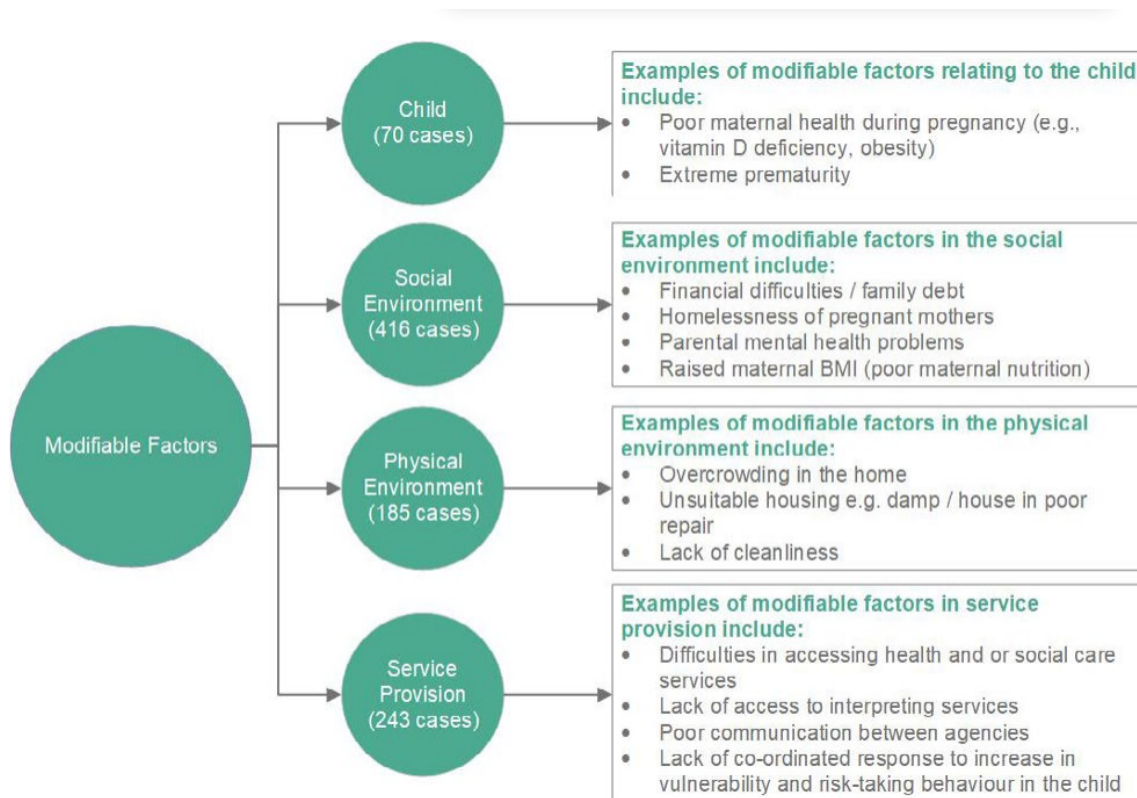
Modifiable Factors

Child
(70 cases)

Examples of modifiable factors relating to the child include:
- Poor maternal health during pregnancy (e.g., vitamin D deficiency, obesity)
- Extreme prematurity

Social Environment
(416 cases)

Examples of modifiable factors in the social environment include:
- Financial difficulties / family debt
- Homelessness of pregnant mothers
- Parental mental health problems
- Raised maternal BMI (poor maternal nutrition)

Physical Environment
(185 cases)

Examples of modifiable factors in the physical environment include:
- Overcrowding in the home
- Unsuitable housing e.g. damp / house in poor repair
- Lack of cleanliness

Service Provision
(243 cases)

Examples of modifiable factors in service provision include:
- Difficulties in accessing health and or social care services
- Lack of access to interpreting services
- Poor communication between agencies
- Lack of co-ordinated response to increase in vulnerability and risk-taking behaviour in the child